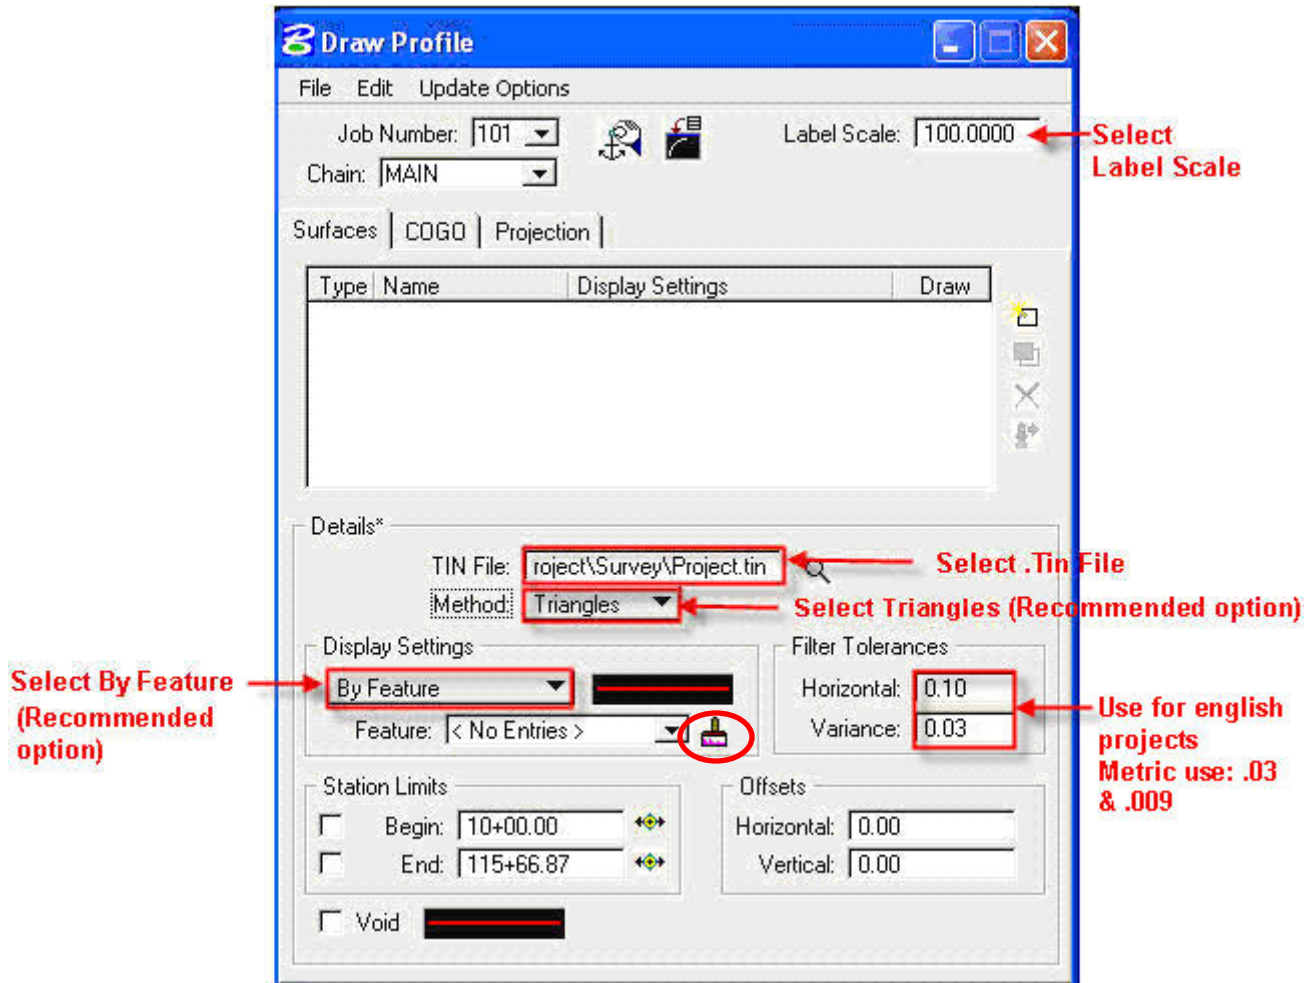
Draw Profile

File Edit Update Options

Job Number: 101

Chain: MAIN

Label Scale: 100.0000

Select Label Scale

Surfaces | COGO | Projection

| Type | Name | Display Settings | Draw |
|---|---|---|---|

Details*

TIN File: roject\Survey\Project.tin

Select .Tin File

Method: Triangles

Select Triangles (Recommended option)

Display Settings

Select By Feature (Recommended option)

By Feature

Feature: < No Entries >

Filter Tolerances

Horizontal: 0.10

Variance: 0.03

Use for english projects Metric use: .03 & .009

Station Limits

Begin: 10+00.00

End: 115+66.87

Offsets

Horizontal: 0.00

Vertical: 0.00

Void